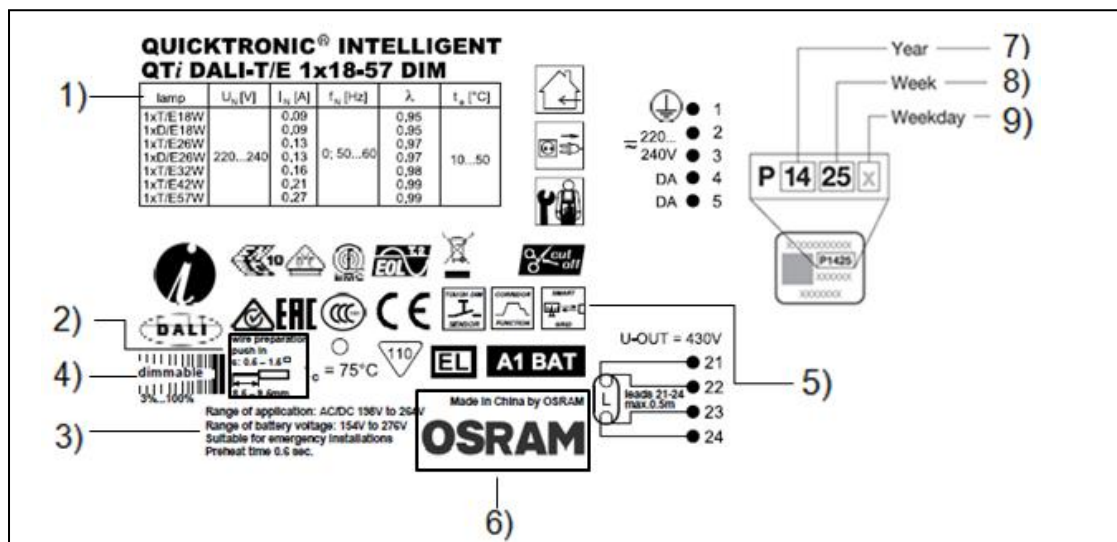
QUICKTRONIC® INTELLIGENT
QT*i* DALI-T/E 1x18-57 DIM

1)

| lamp | $U_N$ [V] | $I_N$ [A] | $f_N$ [Hz] | λ | $t_a$ [°C] |
|---|---|---|---|---|---|
| 1xT/E18W<br>1xD/E18W<br>1xT/E26W<br>1xD/E26W<br>1xT/E32W<br>1xT/E42W<br>1xT/E57W | 220...240 | 0,09<br>0,09<br>0,13<br>0,13<br>0,16<br>0,21<br>0,27 | 0; 50...60 | 0,95<br>0,95<br>0,97<br>0,97<br>0,98<br>0,99<br>0,99 | 10...50 |

1
≈ 220... 2
240V 3
DA 4
DA 5

Year — 7)
Week — 8)
Weekday — 9)

P 14 25 X

XXXXXXXXXXX
P1425
XXXXXX
XXXXXXX

10
EMC
EOL T2
cut off

DALI

2)
4)
dimmable
3%...100%

wire preparation
push in
s: 0,5 – 1,5□
8,5 – 9,5mm

$t_c$ = 75°C

110

EL
A1 BAT

TOUCH DIM SENSOR
CORRIDOR FUNCTION
SMART GRID

5)

U-OUT = 430V
21
22
23
24
L
leads 21-24
max.0.5m

3)
Range of application: AC/DC 198V to 264V
Range of battery voltage: 154V to 276V
Suitable for emergency installations
Preheat time 0.6 sec.

Made in China by OSRAM
OSRAM

6)